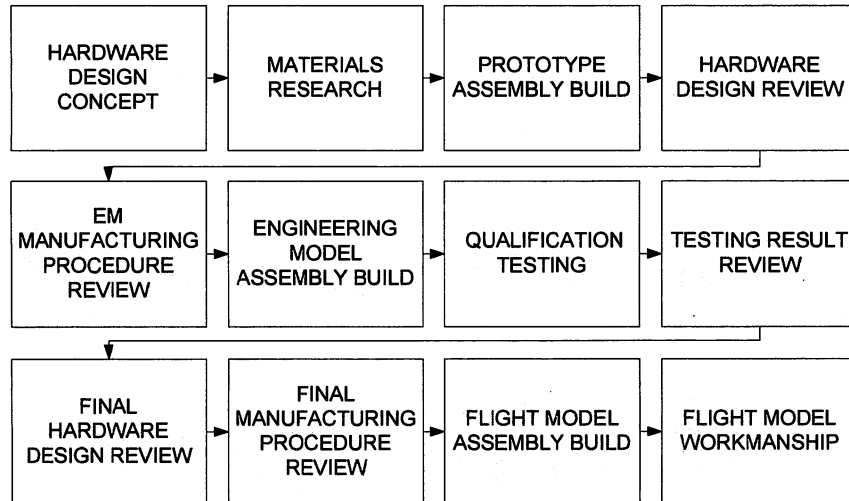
HARDWARE DESIGN CONCEPT

MATERIALS RESEARCH

PROTOTYPE ASSEMBLY BUILD

HARDWARE DESIGN REVIEW

EM MANUFACTURING PROCEDURE REVIEW

ENGINEERING MODEL ASSEMBLY BUILD

QUALIFICATION TESTING

TESTING RESULT REVIEW

FINAL HARDWARE DESIGN REVIEW

FINAL MANUFACTURING PROCEDURE REVIEW

FLIGHT MODEL ASSEMBLY BUILD

FLIGHT MODEL WORKMANSHIP